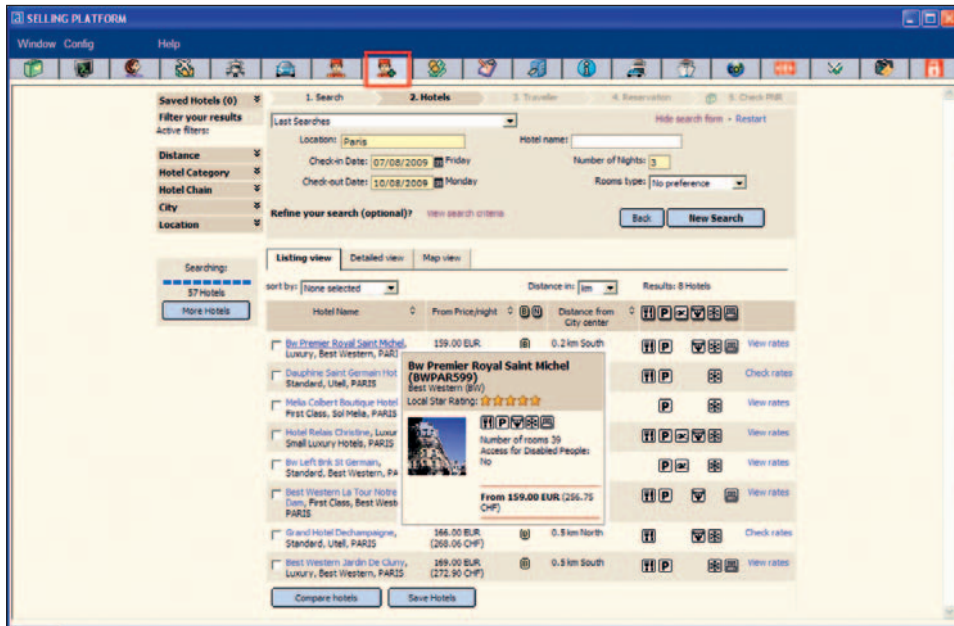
SELLING PLATFORM

Window Config Help

Saved Hotels (0)
Filter your results
Active filters:
Distance
Hotel Category
Hotel Chain
City
Location

1. Search 2. Hotels 3. Traveler 4. Reservation 5. Check PNR

Last Searches
Hide search form - Restart
Location: Paris
Hotel name:
Check-in Date: 07/08/2009 Friday
Number of Nights: 3
Check-out Date: 10/08/2009 Monday
Rooms type: No preference
Refine your search (optional)? view search criteria
Back New Search

Searching:
57 Hotels
More Hotels

Listing view Detailed view Map view
sort by: None selected
Distance in: km
Results: 8 Hotels

| Hotel Name | From Price/night | | Distance from City center | | |
|---|---|---|---|---|---|
| Bw Premier Royal Saint Michel, Luxury, Best Western, PARIS | 159.00 EUR | | 0.2 km South | | View rates |
| Dauphine Saint Germain Hot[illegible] Standard, Utell, PARIS | | | | | Check rates |
| Melia Colbert Boutique Hotel First Class, Sol Melia, PARIS | | | | | View rates |
| Hotel Relais Christine, Luxur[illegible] Small Luxury Hotels, PARIS | | | | | View rates |
| Bw Left Bnk St Germain, Standard, Best Western, PA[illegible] | | | | | View rates |
| Best Western La Tour Notre Dam, First Class, Best West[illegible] PARIS | | | | | View rates |
| Grand Hotel Dechampaigne, Standard, Utell, PARIS | 166.00 EUR (268.06 CHF) | | 0.5 km North | | Check rates |
| Best Western Jardin De Cluny, Luxury, Best Western, PARIS | 169.00 EUR (272.90 CHF) | | 0.5 km South | | View rates |

Bw Premier Royal Saint Michel (BWPAR599)
Best Western (BW)
Local Star Rating:
Number of rooms 39
Access for Disabled People: No
From 159.00 EUR (256.75 CHF)

Compare hotels Save Hotels